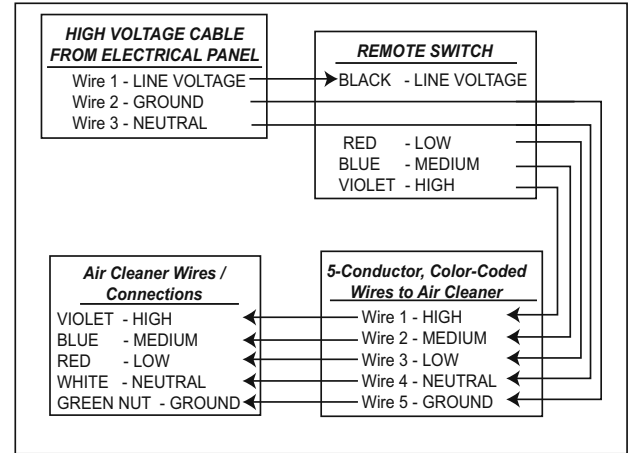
HIGH VOLTAGE CABLE FROM ELECTRICAL PANEL
Wire 1 - LINE VOLTAGE
Wire 2 - GROUND
Wire 3 - NEUTRAL

REMOTE SWITCH
BLACK - LINE VOLTAGE

RED - LOW
BLUE - MEDIUM
VIOLET - HIGH

Air Cleaner Wires / Connections
VIOLET - HIGH
BLUE - MEDIUM
RED - LOW
WHITE - NEUTRAL
GREEN NUT - GROUND

5-Conductor, Color-Coded Wires to Air Cleaner
Wire 1 - HIGH
Wire 2 - MEDIUM
Wire 3 - LOW
Wire 4 - NEUTRAL
Wire 5 - GROUND